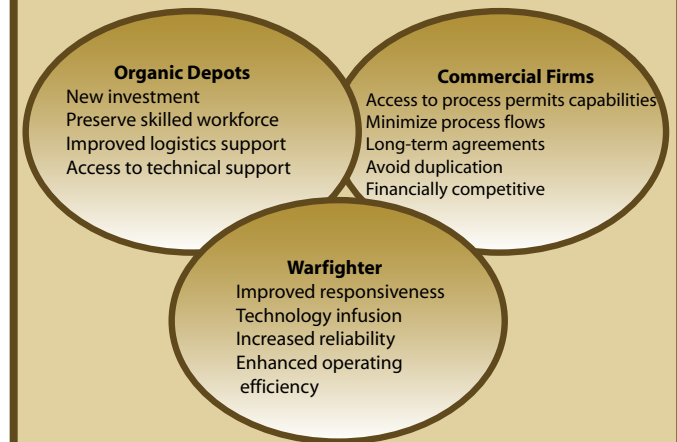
Organic Depots
New investment
Preserve skilled workforce
Improved logistics support
Access to technical support

Commercial Firms
Access to process permits capabilities
Minimize process flows
Long-term agreements
Avoid duplication
Financially competitive

Warfighter
Improved responsiveness
Technology infusion
Increased reliability
Enhanced operating efficiency